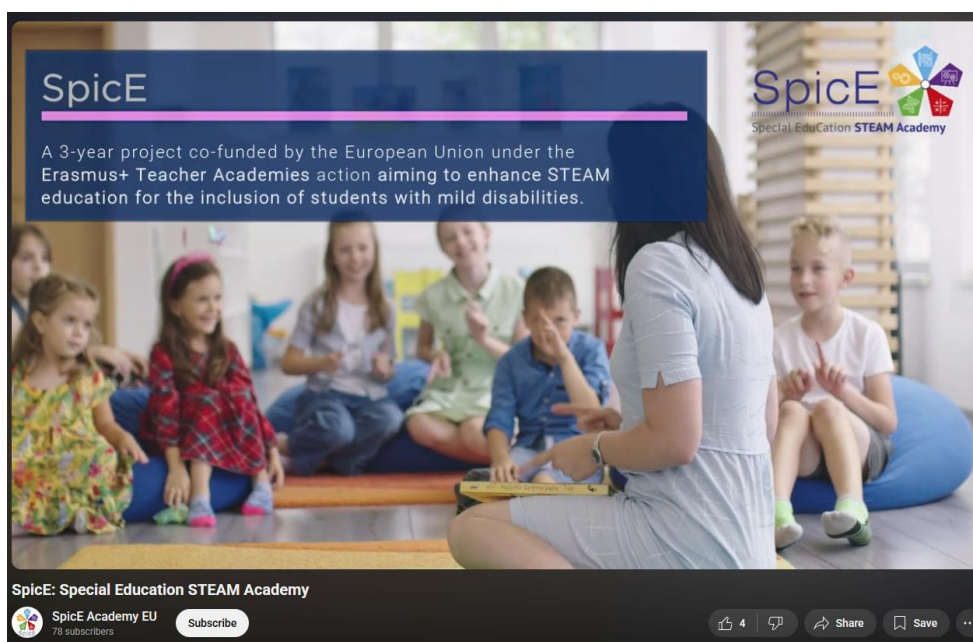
SpicE

A 3-year project co-funded by the European Union under the Erasmus+ Teacher Academies action aiming to enhance STEAM education for the inclusion of students with mild disabilities.

SpicE
Special EduCation STEAM Academy

SpicE: Special Education STEAM Academy

SpicE Academy EU
78 subscribers

Subscribe

4

Share

Save